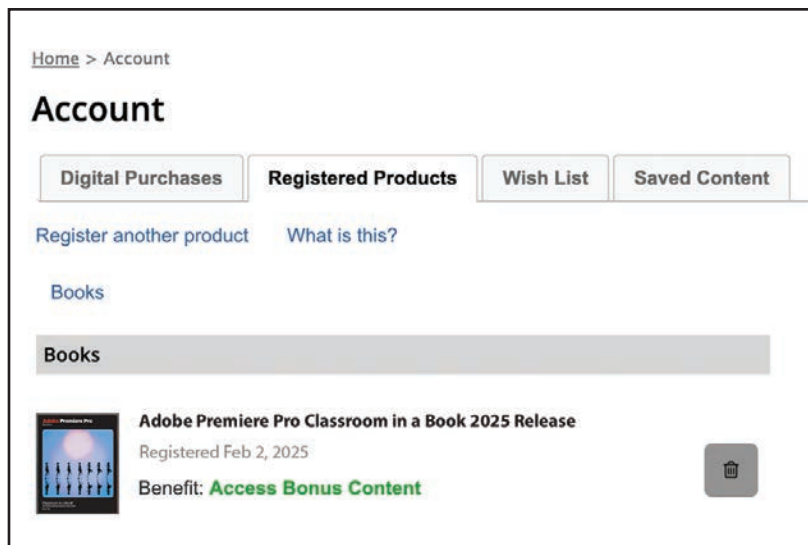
Home > Account

Account

Digital Purchases | Registered Products | Wish List | Saved Content

Register another product    What is this?

Books

Books

Adobe Premiere Pro

Adobe Premiere Pro Classroom in a Book 2025 Release

Registered Feb 2, 2025

Benefit: Access Bonus Content